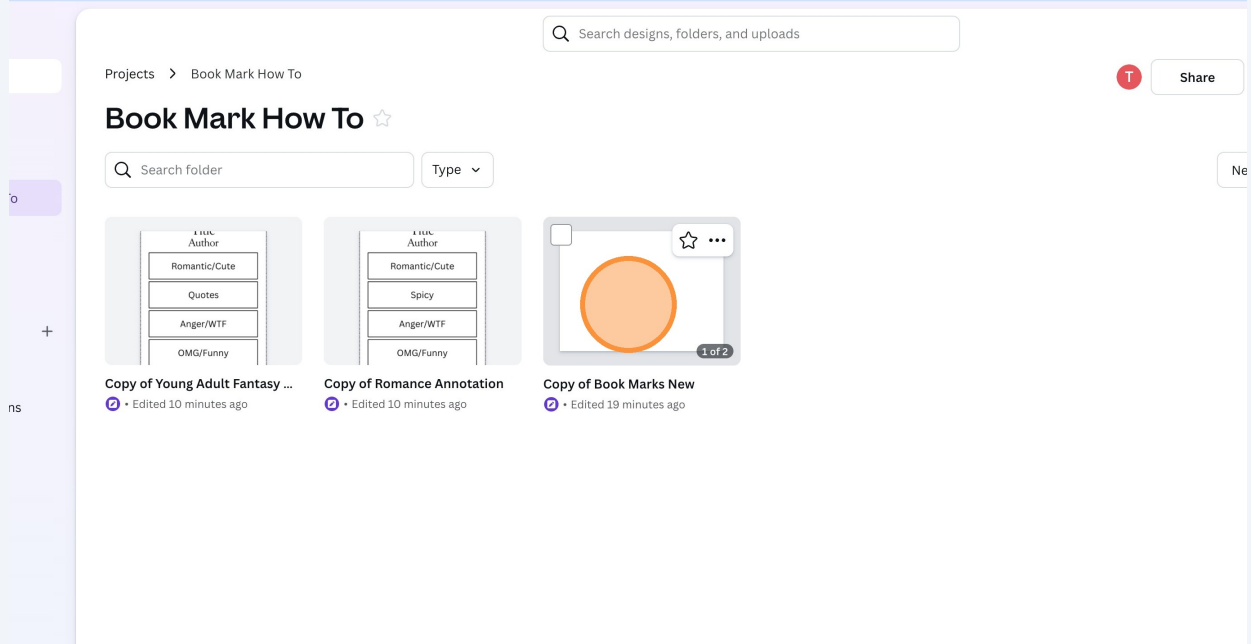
Search designs, folders, and uploads

Projects > Book Mark How To

T Share

Book Mark How To

Search folder

Type

Ne

To

+

ns

Title
Author
Romantic/Cute
Quotes
Anger/WTF
OMG/Funny

Copy of Young Adult Fantasy ...
• Edited 10 minutes ago

Title
Author
Romantic/Cute
Spicy
Anger/WTF
OMG/Funny

Copy of Romance Annotation
• Edited 10 minutes ago

1 of 2

Copy of Book Marks New
• Edited 19 minutes ago